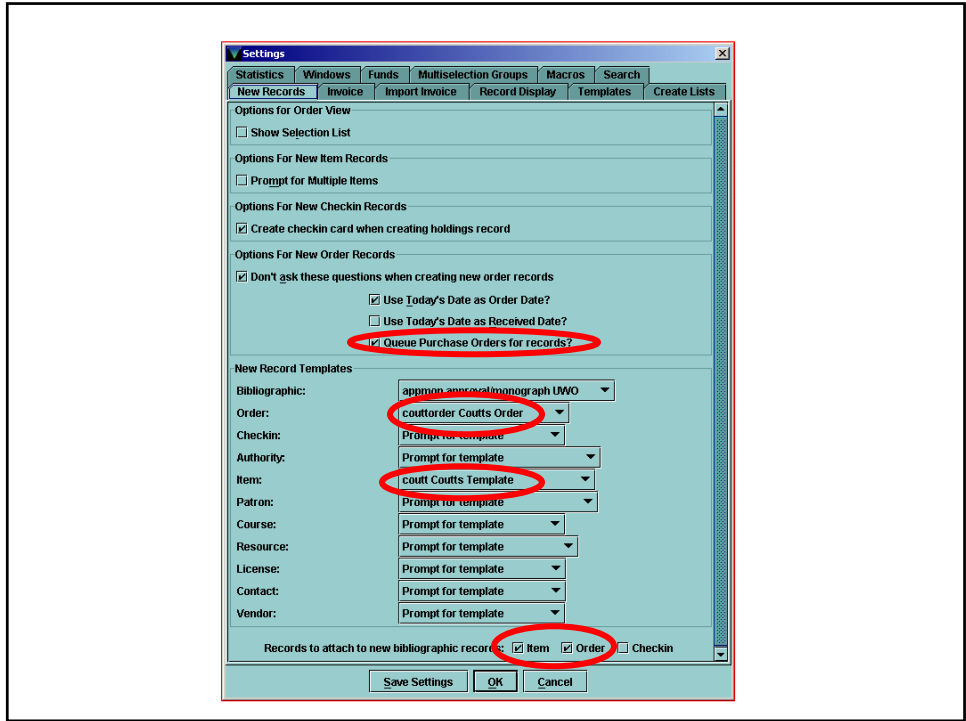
Settings

Statistics | Windows | Funds | Multiselection Groups | Macros | Search
New Records | Invoice | Import Invoice | Record Display | Templates | Create Lists

Options for Order View
☐ Show Selection List

Options For New Item Records
☐ Prompt for Multiple Items

Options For New Checkin Records
☑ Create checkin card when creating holdings record

Options For New Order Records
☑ Don't ask these questions when creating new order records
☑ Use Today's Date as Order Date?
☐ Use Today's Date as Received Date?
☑ Queue Purchase Orders for records?

New Record Templates

| | |
|---|---|
| Bibliographic: | appmon approval/monograph UWO |
| Order: | couttorder Coutts Order |
| Checkin: | Prompt for template |
| Authority: | Prompt for template |
| Item: | coutt Coutts Template |
| Patron: | Prompt for template |
| Course: | Prompt for template |
| Resource: | Prompt for template |
| License: | Prompt for template |
| Contact: | Prompt for template |
| Vendor: | Prompt for template |

Records to attach to new bibliographic records: ☑ Item ☑ Order ☐ Checkin

Save Settings | OK | Cancel